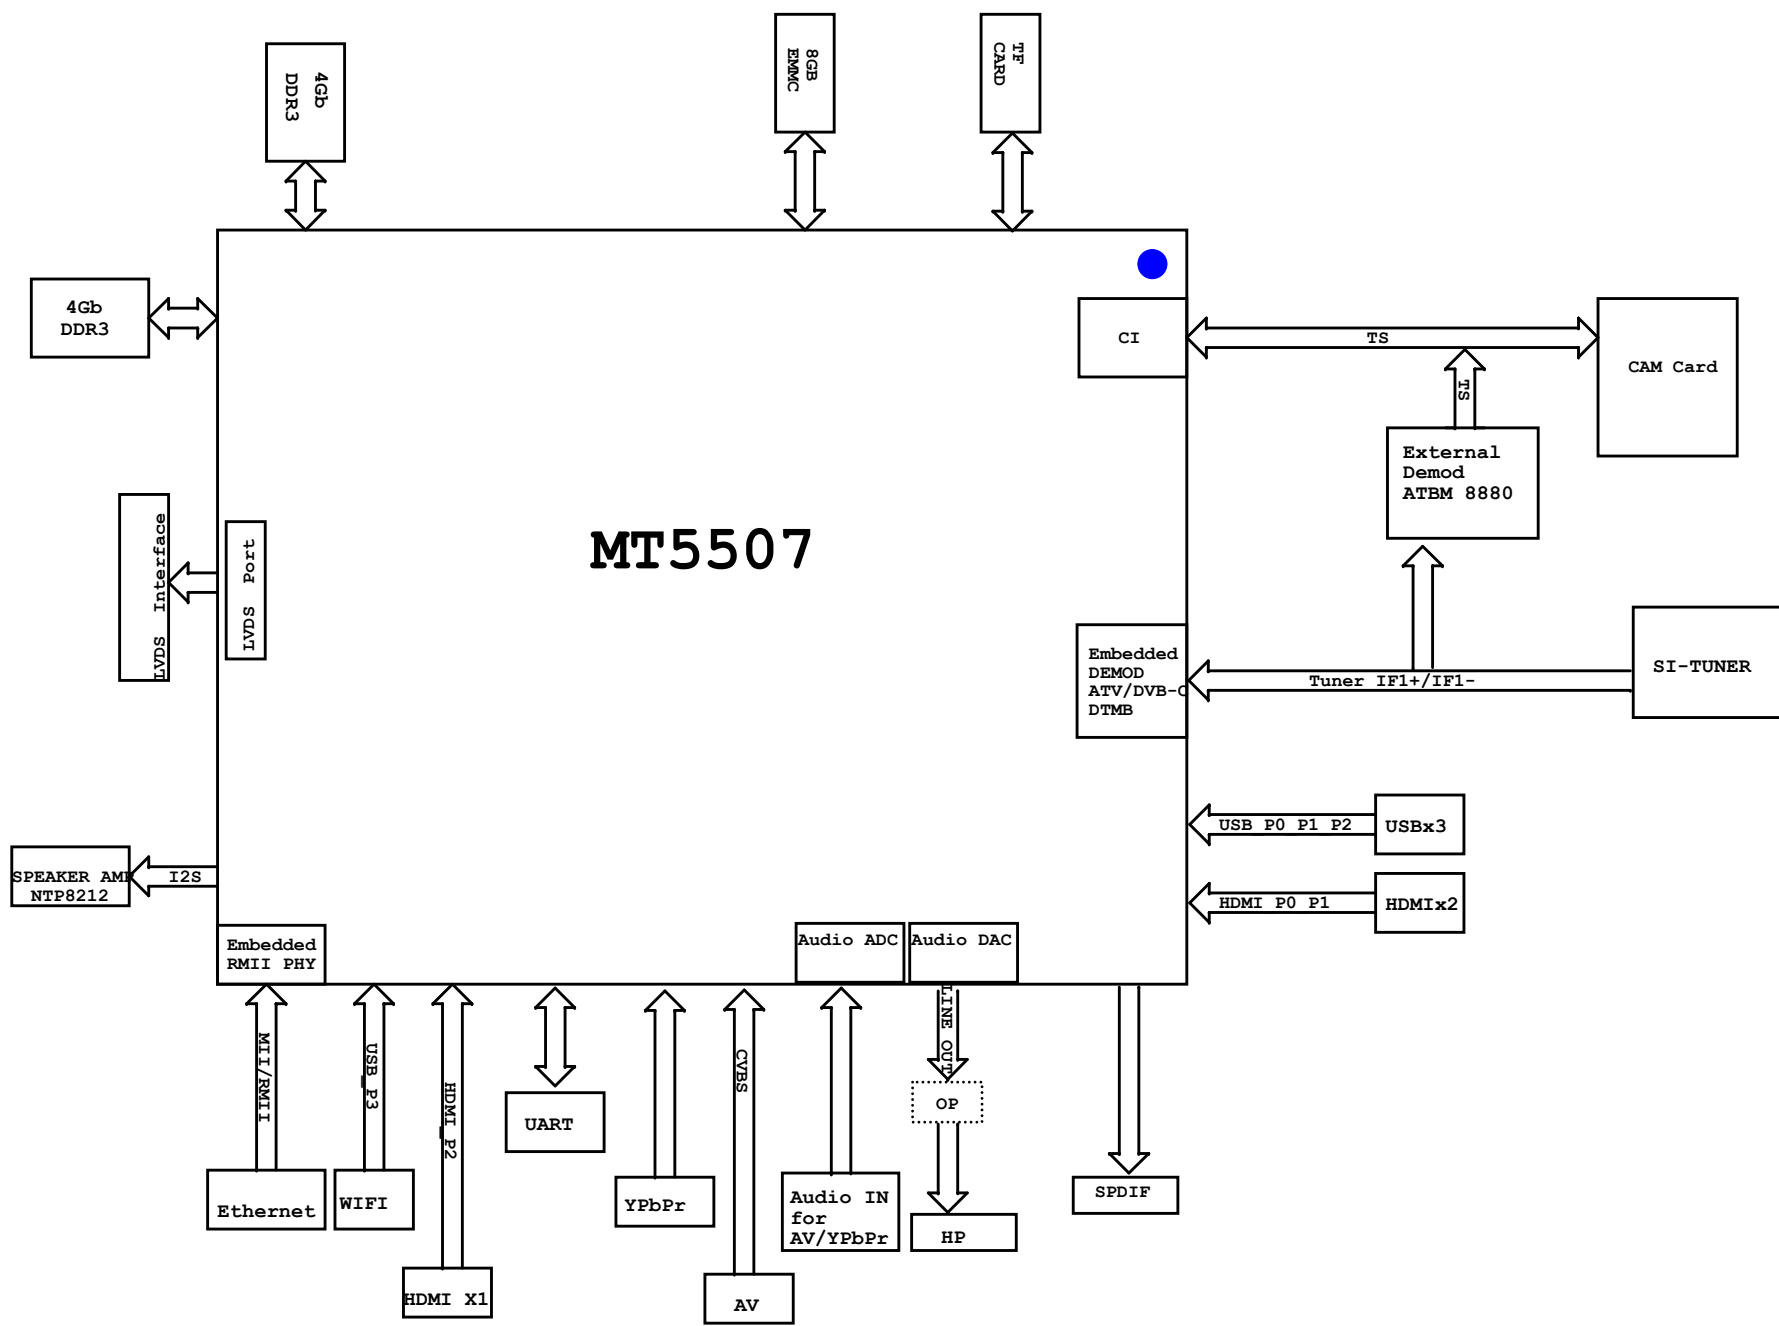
4Gb DDR3

8GB EMMC

TF CARD

4Gb DDR3

MT5507

CI

TS

CAM Card

TS

External Demod ATBM 8880

LVDS Interface

LVDS Port

Embedded DEMOD ATV/DVB-C DTMB

Tuner IF1+/IF1-

SI-TUNER

USB P0 P1 P2

USBx3

HDMI P0 P1

HDMIx2

SPEAKER AMP NTP8212

I2S

Embedded RMII PHY

Audio ADC

Audio DAC

MII/RMII

USB P3

HDMI P2

CVBS

LINE OUT

OP

UART

YPbPr

Audio IN for AV/YPbPr

HP

SPDIF

Ethernet

WIFI

HDMI X1

AV